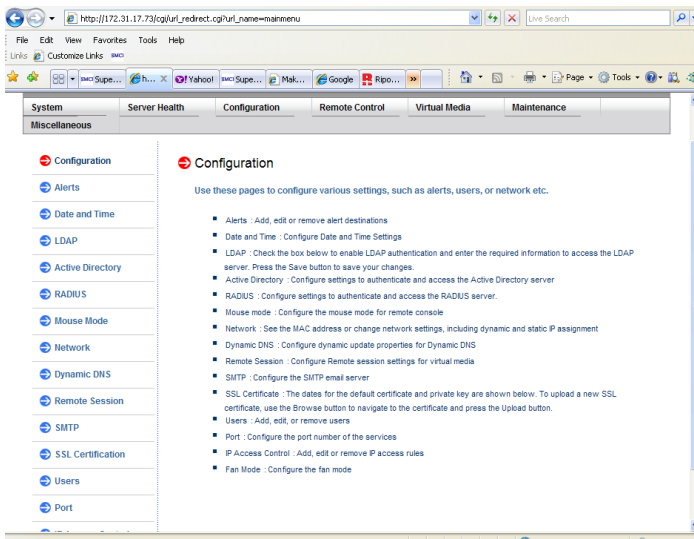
http://172.31.17.73/cgi/url_redirect.cgi?url_name=mainmenu

Live Search

File Edit View Favorites Tools Help

Links Customize Links

Supe... h... Yahoo! Supe... Mak... Google Ripo... Page Tools

System | Server Health | Configuration | Remote Control | Virtual Media | Maintenance
Miscellaneous

Configuration
Alerts
Date and Time
LDAP
Active Directory
RADIUS
Mouse Mode
Network
Dynamic DNS
Remote Session
SMTP
SSL Certification
Users
Port

Configuration

Use these pages to configure various settings, such as alerts, users, or network etc.

Alerts : Add, edit or remove alert destinations
Date and Time : Configure Date and Time Settings
LDAP : Check the box below to enable LDAP authentication and enter the required information to access the LDAP server. Press the Save button to save your changes.
Active Directory : Configure settings to authenticate and access the Active Directory server
RADIUS : Configure settings to authenticate and access the RADIUS server.
Mouse mode : Configure the mouse mode for remote console
Network : See the MAC address or change network settings, including dynamic and static IP assignment
Dynamic DNS : Configure dynamic update properties for Dynamic DNS
Remote Session : Configure Remote session settings for virtual media
SMTP : Configure the SMTP email server
SSL Certificate : The dates for the default certificate and private key are shown below. To upload a new SSL certificate, use the Browse button to navigate to the certificate and press the Upload button.
Users : Add, edit, or remove users
Port : Configure the port number of the services
IP Access Control : Add, edit or remove IP access rules
Fan Mode : Configure the fan mode